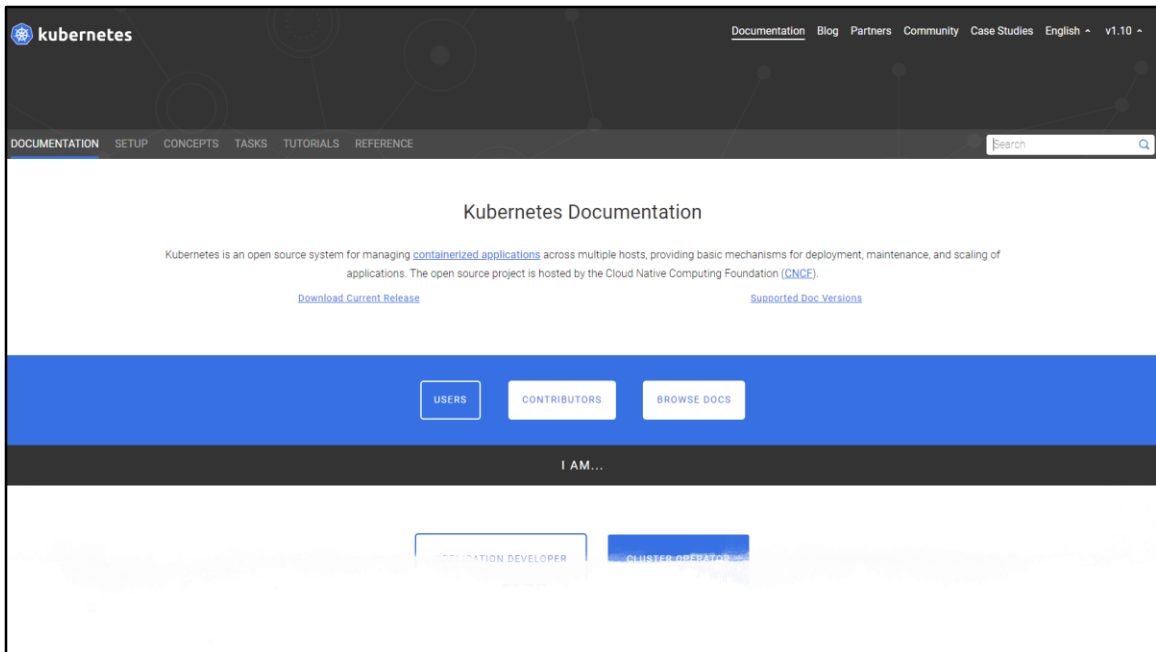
kubernetes

Documentation Blog Partners Community Case Studies English ˄ v1.10 ˄

DOCUMENTATION SETUP CONCEPTS TASKS TUTORIALS REFERENCE

Search

Kubernetes Documentation

Kubernetes is an open source system for managing containerized applications across multiple hosts, providing basic mechanisms for deployment, maintenance, and scaling of applications. The open source project is hosted by the Cloud Native Computing Foundation (CNCF).

Download Current Release

Supported Doc Versions

USERS CONTRIBUTORS BROWSE DOCS

I AM...

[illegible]ATION DEVELOPER CLUSTER OPERATOR